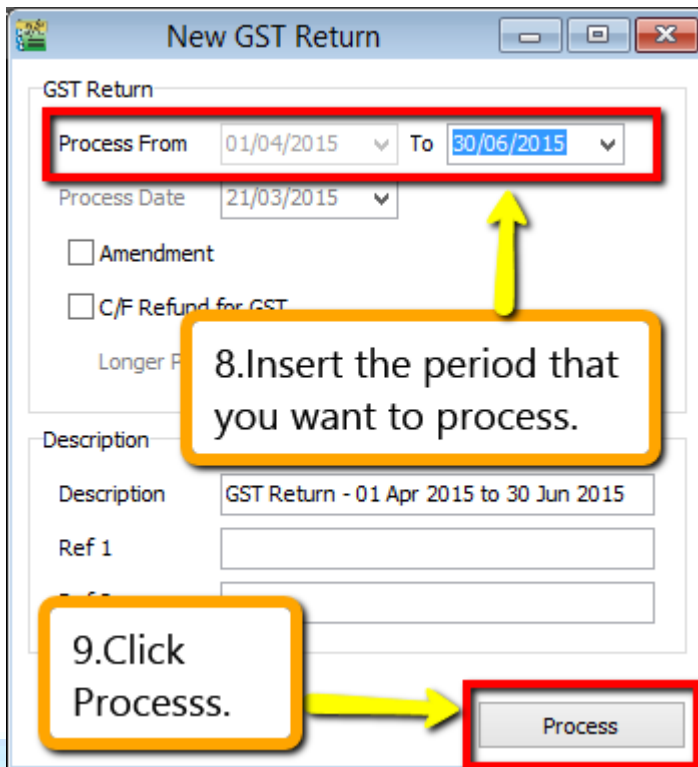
New GST Return

GST Return

Process From 01/04/2015 To 30/06/2015

Process Date 21/03/2015

Amendment

C/F Refund for GST

Longer P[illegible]

8.Insert the period that you want to process.

Description

Description GST Return - 01 Apr 2015 to 30 Jun 2015

Ref 1

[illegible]

9.Click Processs.

Process